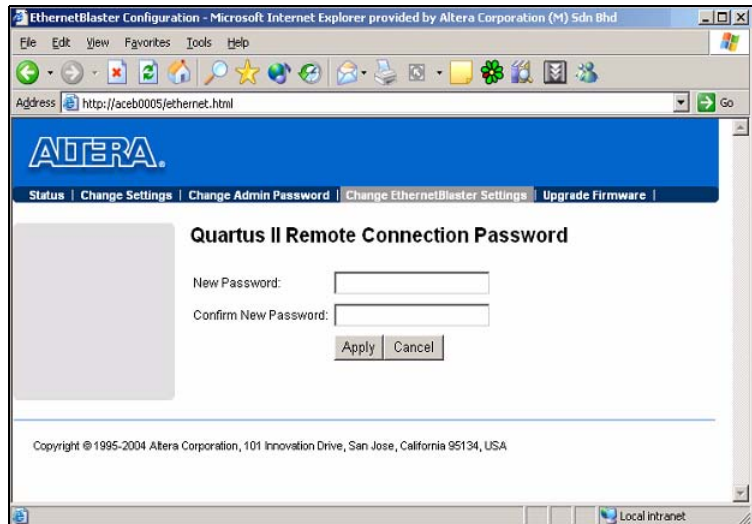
EthernetBlaster Configuration - Microsoft Internet Explorer provided by Altera Corporation (M) Sdn Bhd

File Edit View Favorites Tools Help

Address http://aceb0005/ethernet.html

Go

ALTERA.

Status | Change Settings | Change Admin Password | Change EthernetBlaster Settings | Upgrade Firmware |

Quartus II Remote Connection Password

New Password:

Confirm New Password:

Apply Cancel

Copyright © 1995-2004 Altera Corporation, 101 Innovation Drive, San Jose, California 95134, USA

Local intranet